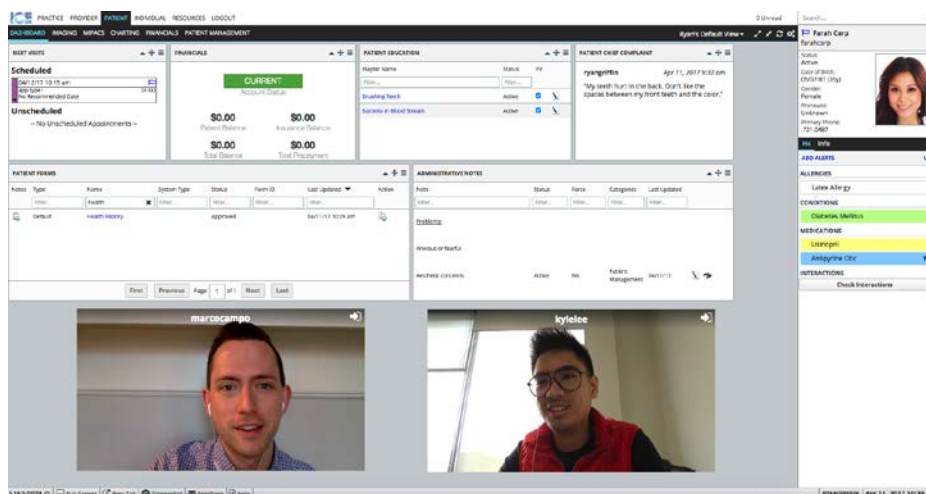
ICE PRACTICE PROVIDER PATIENT INDIVIDUAL RESOURCES LOGOUT

DASHBOARD IMAGING MIPACS CHARTING FINANCIALS PATIENT MANAGEMENT

Ryan's Default View

0 Unread

Search...

NEXT VISITS

Scheduled

04/12/2017 10:15 am
Appt type:
No Recommended Date

Unscheduled

-- No Unscheduled Appointments --

FINANCIALS

CURRENT
Account Status

$0.00
Patient Balance

$0.00
Insurance Balance

$0.00
Total Balance

$0.00
Total Prepayment

PATIENT EDUCATION

Playlist Name | Status | FV
Brushing Teeth | Active
Bacteria in Blood Stream | Active

PATIENT CHIEF COMPLAINT

ryangriffin Apr 11, 2017 9:32 am

"My teeth hurt in the back. Don't like the spaces between my front teeth and the color."

Farah Carp
farahcarp

Status:
Active
Date of Birth:
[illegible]
Gender:
Female
Pronouns:
Unknown
Primary Phone:
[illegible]

Info

ADD ALERTS

ALLERGIES

Latex Allergy

CONDITIONS

Diabetes Mellitus

MEDICATIONS

Lisinopril

Antipyrine Otic

INTERACTIONS

Check Interactions

PATIENT FORMS

Notes | Type | Name | System Type | Status | Form ID | Last Updated | Action
Default | Health History | | Approved | | 04/11/17 10:29 am |

First Previous Page 1 of 1 Next Last

ADMINISTRATIVE NOTES

Note | Status | Force | Categories | Last Updated

Problems:

Anxious or fearful

Anesthetic concerns | Active | No | Patient Management | 04/11/17

marcocampo

kylelee